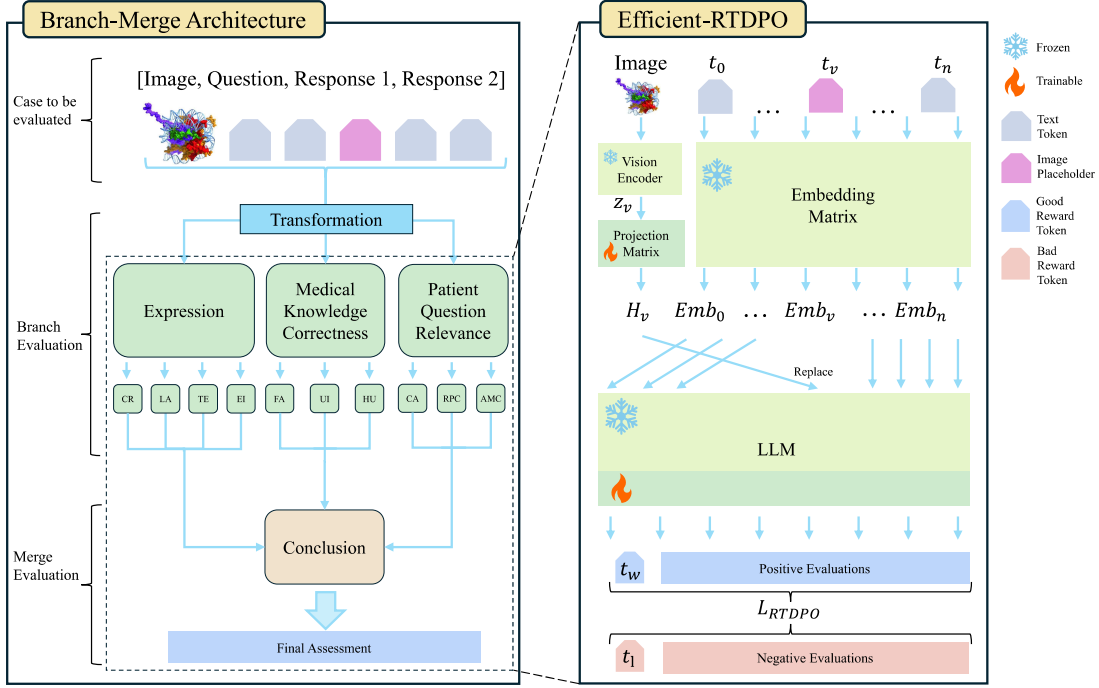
Branch-Merge Architecture

Case to be evaluated

[Image, Question, Response 1, Response 2]

Transformation

Branch Evaluation

Expression

Medical Knowledge Correctness

Patient Question Relevance

CR LA TE EI FA UI HU CA RPC AMC

Merge Evaluation

Conclusion

Final Assessment

Efficient-RTDPO

Image $t_0$ … $t_v$ … $t_n$

Vision Encoder

$z_v$

Projection Matrix

Embedding Matrix

$H_v$ $Emb_0$ … $Emb_v$ … $Emb_n$

Replace

LLM

$t_w$ Positive Evaluations

$L_{RTDPO}$

$t_l$ Negative Evaluations

Frozen

Trainable

Text Token

Image Placeholder

Good Reward Token

Bad Reward Token